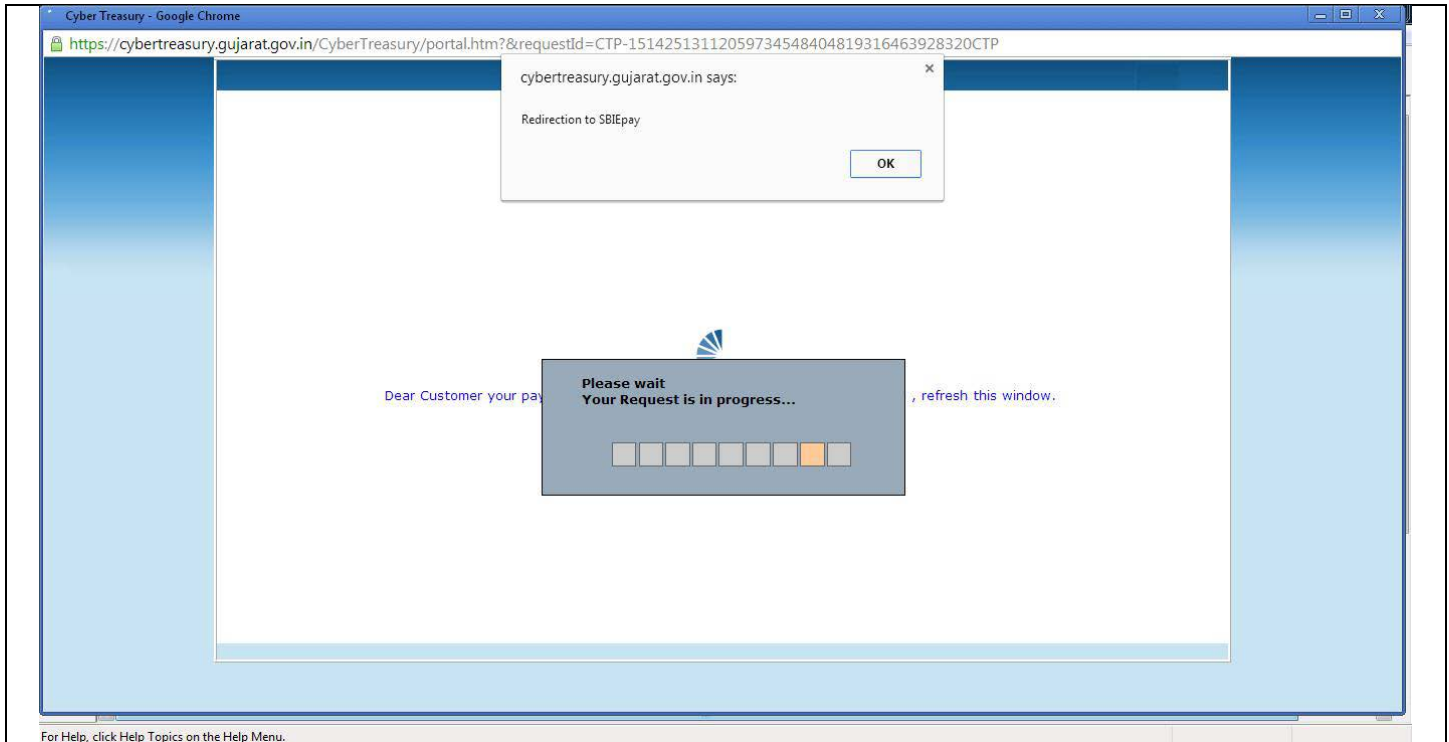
Cyber Treasury - Google Chrome

https://cybertreasury.gujarat.gov.in/CyberTreasury/portal.htm?&requestId=CTP-15142513112059734548404819316463928320CTP

cybertreasury.gujarat.gov.in says:

Redirection to SBIEpay

OK

Dear Customer your pay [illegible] , refresh this window.

Please wait
Your Request is in progress...

For Help, click Help Topics on the Help Menu.